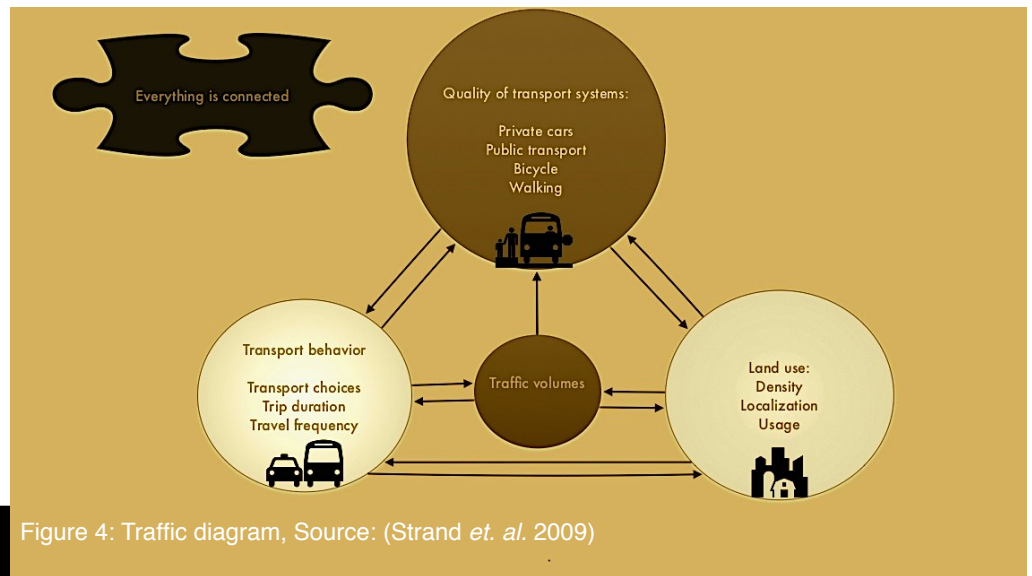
Everything is connected

Quality of transport systems:

Private cars
Public transport
Bicycle
Walking

Transport behavior

Transport choices
Trip duration
Travel frequency

Traffic volumes

Land use:
Density
Localization
Usage

Figure 4: Traffic diagram, Source: (Strand *et. al.* 2009)